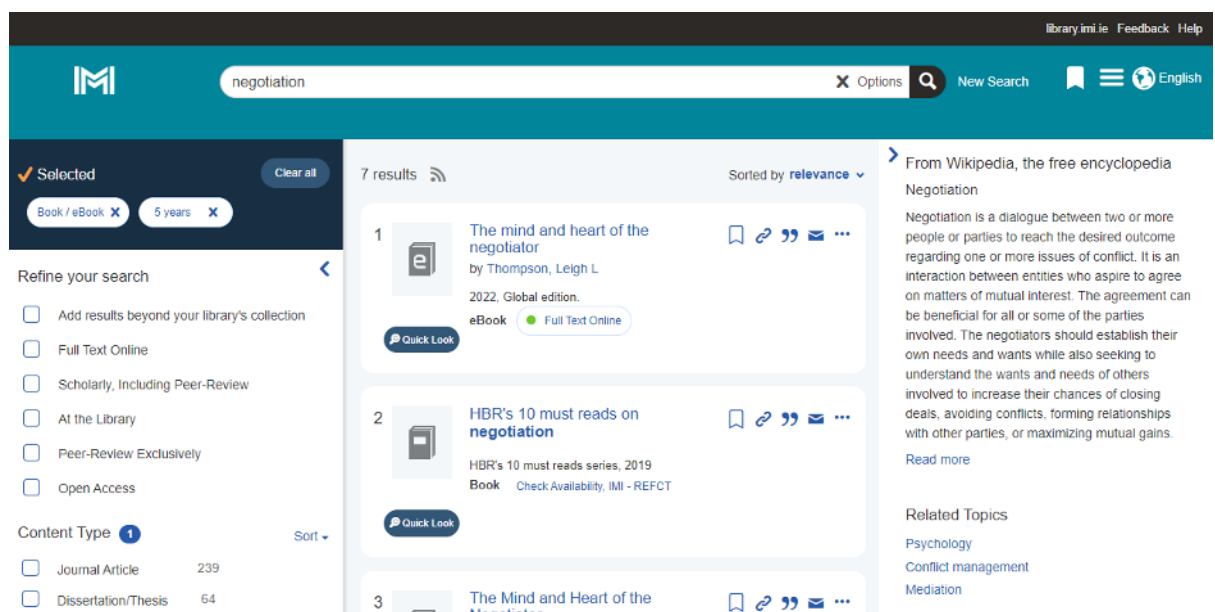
library.imi.ie Feedback Help

IMI

negotiation

Options

New Search

English

✓ Selected

Clear all

Book / eBook ✕

5 years ✕

Refine your search

Add results beyond your library's collection

Full Text Online

Scholarly, Including Peer-Review

At the Library

Peer-Review Exclusively

Open Access

Content Type 1

Sort

Journal Article 239

Dissertation/Thesis 64

7 results

Sorted by relevance

1

The mind and heart of the negotiator

by Thompson, Leigh L

2022, Global edition.

eBook Full Text Online

Quick Look

2

HBR's 10 must reads on negotiation

HBR's 10 must reads series, 2019

Book Check Availability, IMI - REFCT

Quick Look

3

The Mind and Heart of the Negotiator

From Wikipedia, the free encyclopedia

Negotiation

Negotiation is a dialogue between two or more people or parties to reach the desired outcome regarding one or more issues of conflict. It is an interaction between entities who aspire to agree on matters of mutual interest. The agreement can be beneficial for all or some of the parties involved. The negotiators should establish their own needs and wants while also seeking to understand the wants and needs of others involved to increase their chances of closing deals, avoiding conflicts, forming relationships with other parties, or maximizing mutual gains.

Read more

Related Topics

Psychology

Conflict management

Mediation